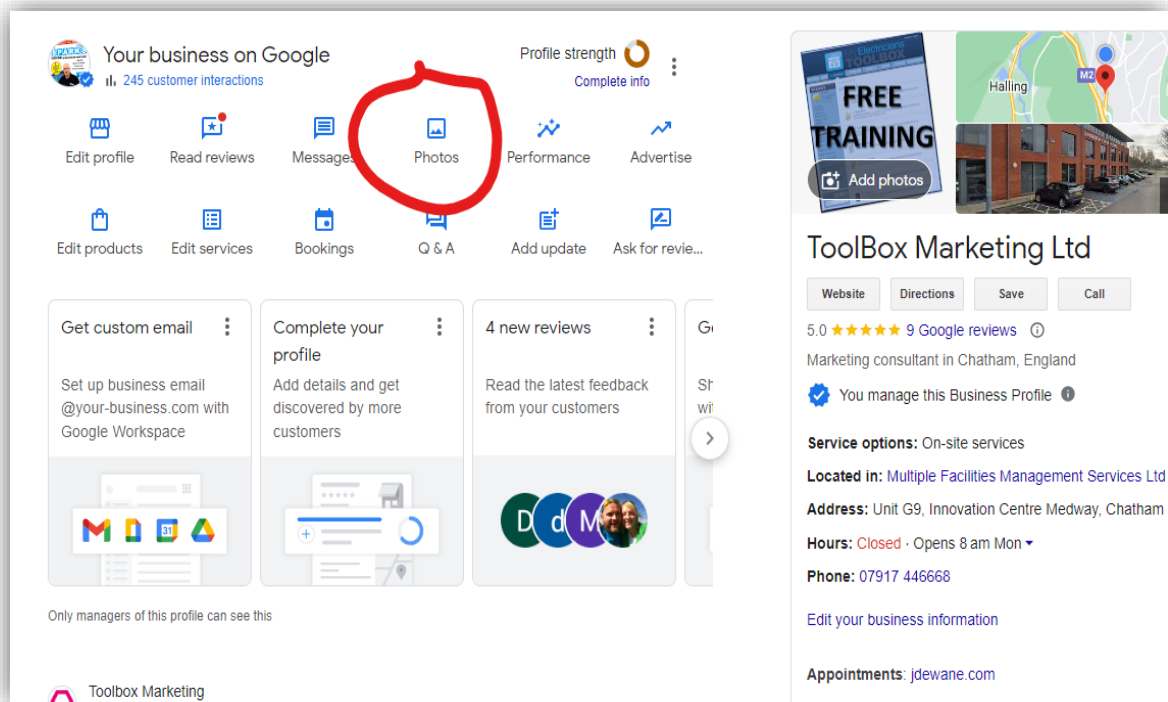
Your business on Google
245 customer interactions

Profile strength
Complete info

Edit profile
Read reviews
Messages
Photos
Performance
Advertise

Edit products
Edit services
Bookings
Q & A
Add update
Ask for revie...

Get custom email
Set up business email @your-business.com with Google Workspace

Complete your profile
Add details and get discovered by more customers

4 new reviews
Read the latest feedback from your customers

G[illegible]
Sh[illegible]
wi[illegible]

D d M

Only managers of this profile can see this

Toolbox Marketing

Electricians TOOLBOX
FREE TRAINING
Add photos
Halling
M2

ToolBox Marketing Ltd
Website
Directions
Save
Call
5.0 ★★★★★ 9 Google reviews
Marketing consultant in Chatham, England
You manage this Business Profile

Service options: On-site services
Located in: Multiple Facilities Management Services Ltd
Address: Unit G9, Innovation Centre Medway, Chatham
Hours: Closed · Opens 8 am Mon
Phone: 07917 446668

Edit your business information

Appointments: jdewane.com